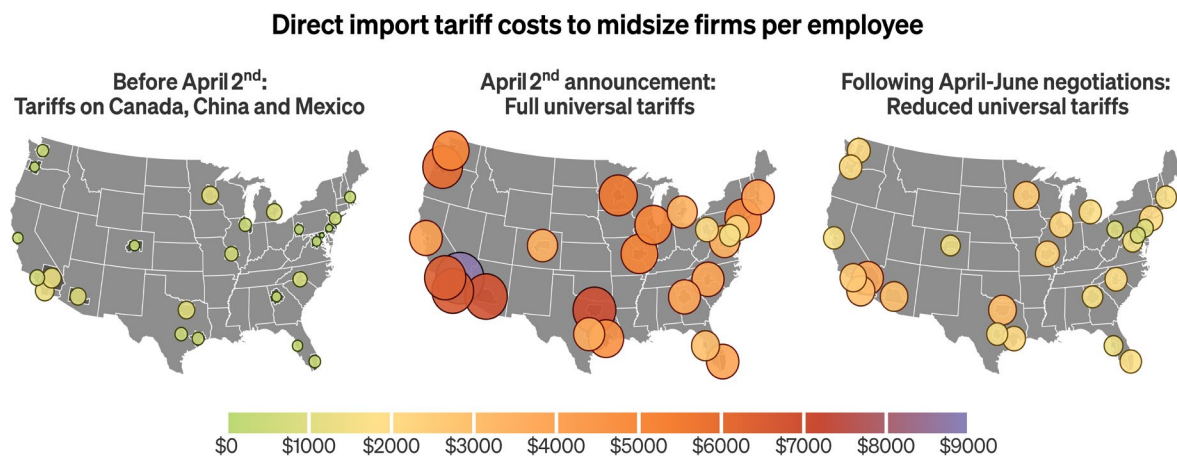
Direct import tariff costs to midsize firms per employee

Before April 2$^{nd}$: Tariffs on Canada, China and Mexico

April 2$^{nd}$ announcement: Full universal tariffs

Following April-June negotiations: Reduced universal tariffs

$0 $1000 $2000 $3000 $4000 $5000 $6000 $7000 $8000 $9000